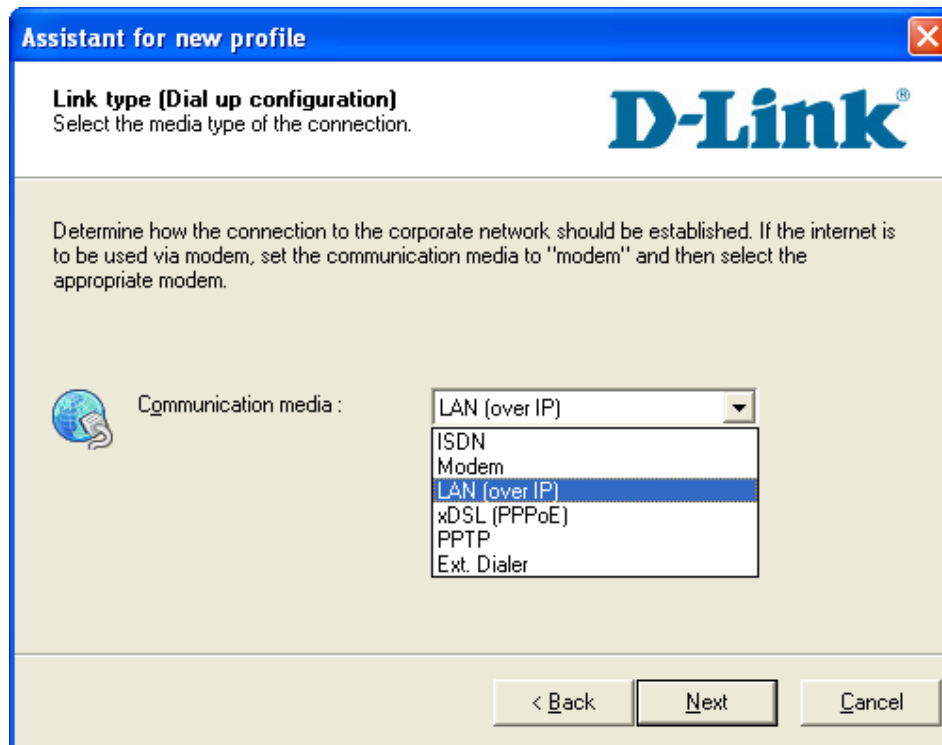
Assistant for new profile

Link type (Dial up configuration)
Select the media type of the connection.

D-Link®

Determine how the connection to the corporate network should be established. If the internet is to be used via modem, set the communication media to "modem" and then select the appropriate modem.

Communication media :

LAN (over IP)

ISDN
Modem
LAN (over IP)
xDSL (PPPoE)
PPTP
Ext. Dialer

< Back

Next

Cancel